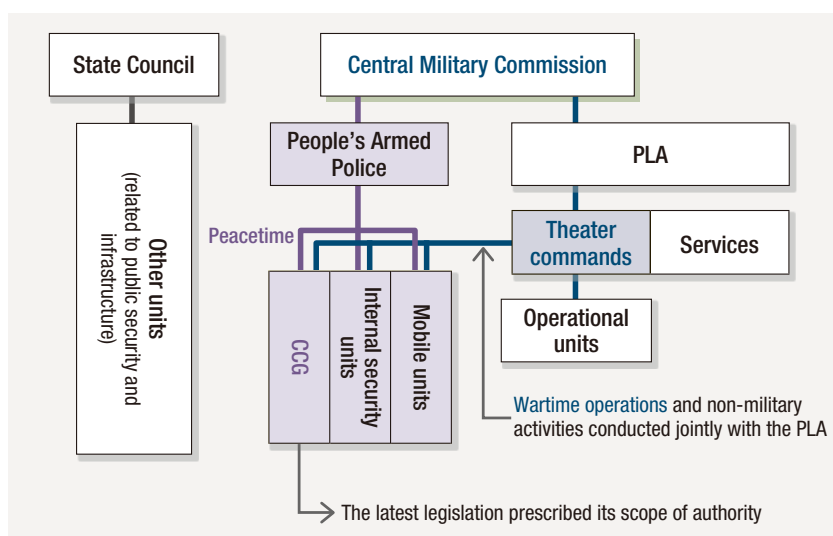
State Council

Central Military Commission

People's Armed Police

PLA

Other units (related to public security and infrastructure)

Peacetime

Theater commands

Services

CCG

Internal security units

Mobile units

Operational units

Wartime operations and non-military activities conducted jointly with the PLA

The latest legislation prescribed its scope of authority